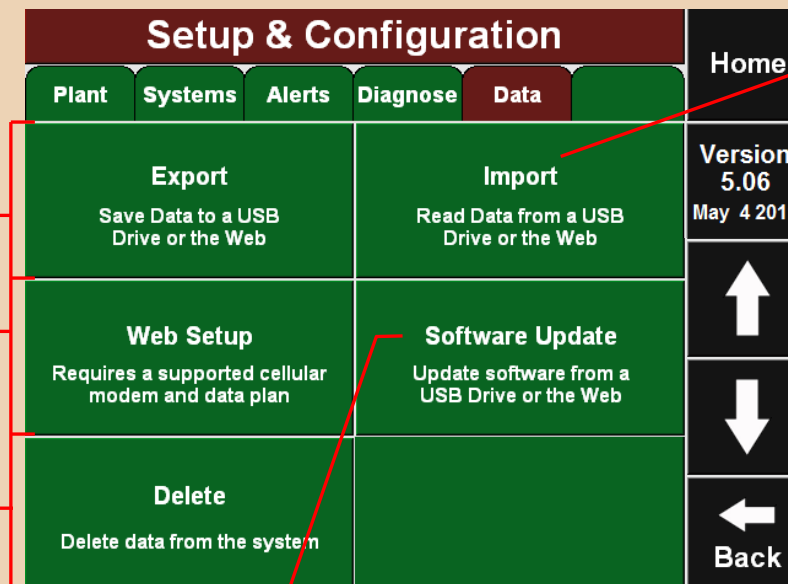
Setup & Configuration

Home

Plant | Systems | Alerts | Diagnose | Data

Version 5.06 May 4 201

Export
Save Data to a USB Drive or the Web

Import
Read Data from a USB Drive or the Web

Web Setup
Requires a supported cellular modem and data plan

Software Update
Update software from a USB Drive or the Web

Delete
Delete data from the system

Back